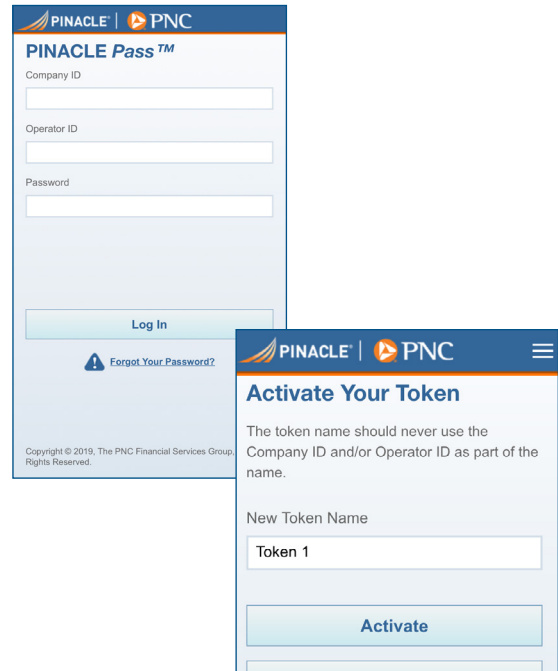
PINACLE® | PNC

PINACLE Pass™

Company ID

Operator ID

Password

Log In

Forgot Your Password?

Copyright © 2019, The PNC Financial Services Group, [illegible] Rights Reserved.

PINACLE® | PNC

Activate Your Token

The token name should never use the Company ID and/or Operator ID as part of the name.

New Token Name

Token 1

Activate